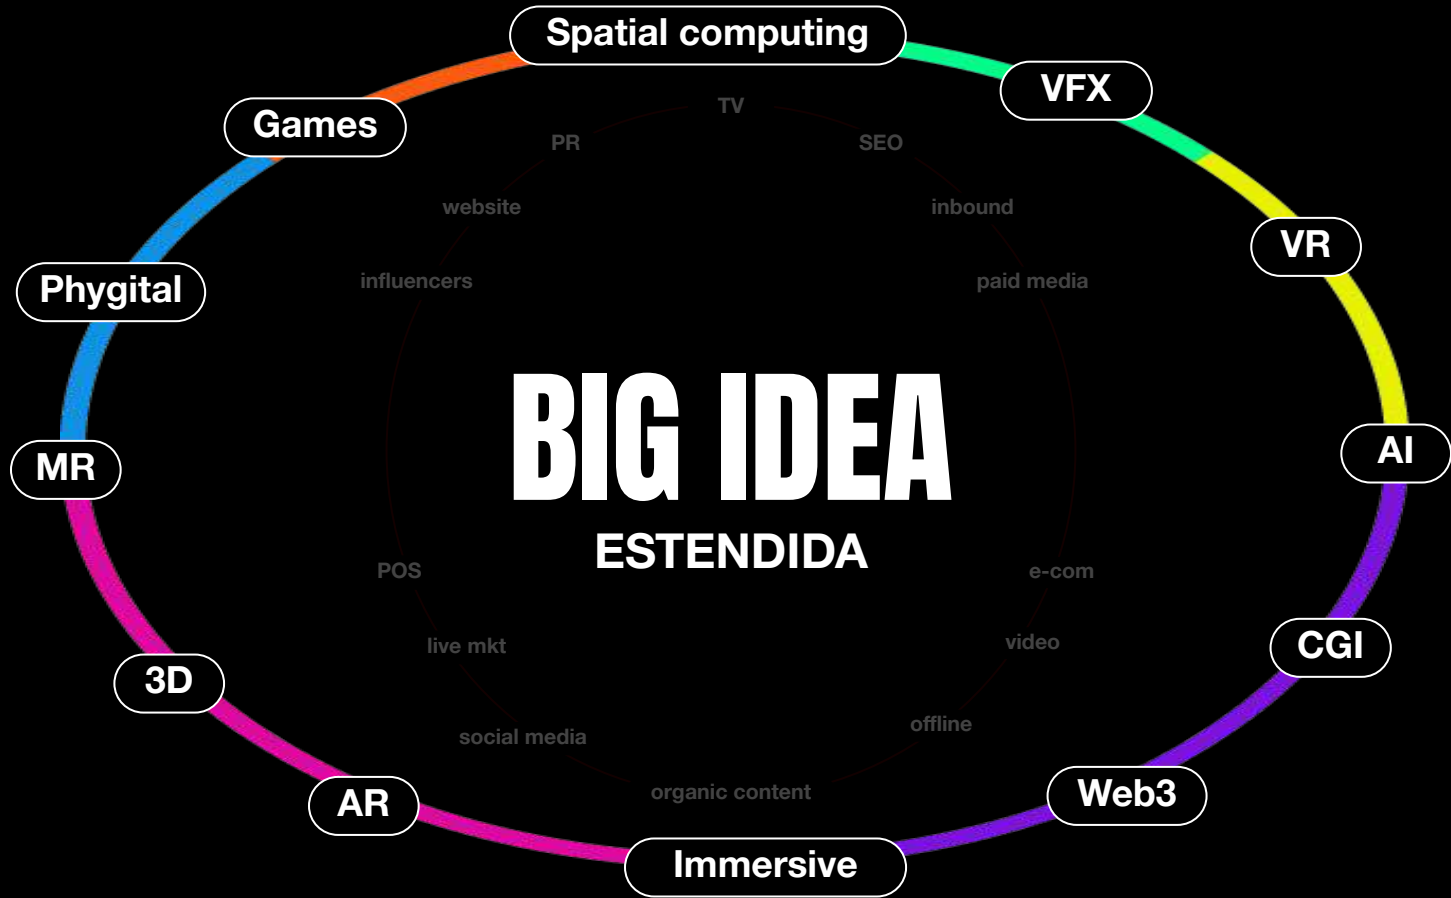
Spatial computing

VFX

VR

AI

CGI

Web3

Immersive

AR

3D

MR

Phygital

Games

TV

SEO

inbound

paid media

e-com

video

offline

organic content

social media

live mkt

POS

influencers

website

PR

BIG IDEA

ESTENDIDA